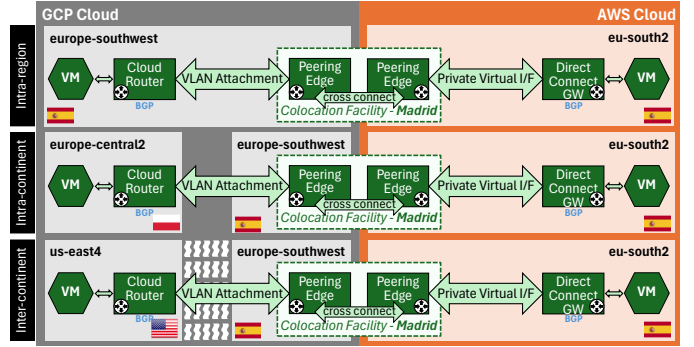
GCP Cloud

AWS Cloud

Intra-region

europe-southwest

eu-south2

VM

Cloud Router

BGP

VLAN Attachment

Peering Edge

Peering Edge

cross connect

Colocation Facility - Madrid

Private Virtual I/F

Direct Connect GW

BGP

VM

Intra-continent

europe-central2

europe-southwest

eu-south2

VM

Cloud Router

BGP

VLAN Attachment

Peering Edge

Peering Edge

cross connect

Colocation Facility - Madrid

Private Virtual I/F

Direct Connect GW

BGP

VM

Inter-continent

us-east4

europe-southwest

eu-south2

VM

Cloud Router

BGP

VLAN Attachment

Peering Edge

Peering Edge

cross connect

Colocation Facility - Madrid

Private Virtual I/F

Direct Connect GW

BGP

VM